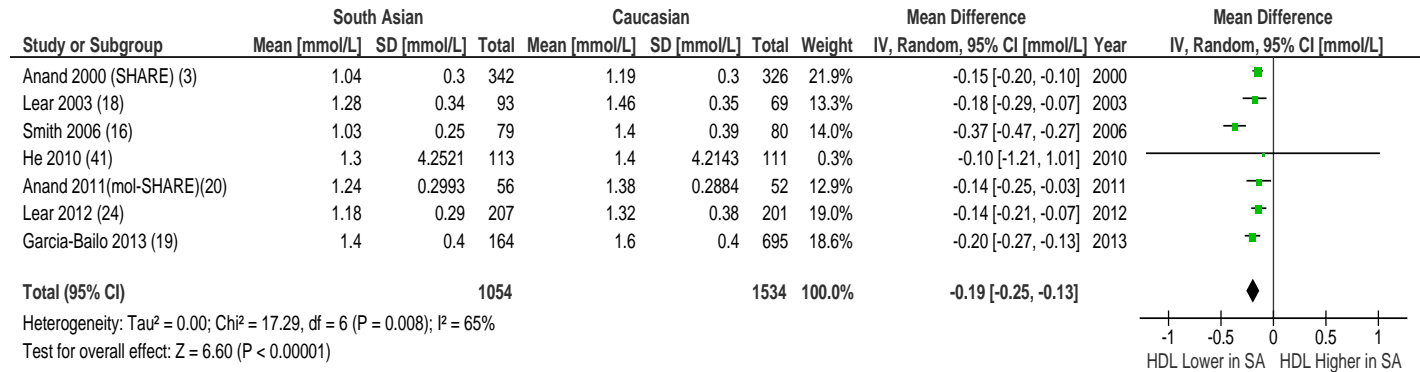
| | South Asian | | | Caucasian | | | | Mean Difference | | Mean Difference |
|---|---|---|---|---|---|---|---|---|---|---|
| Study or Subgroup | Mean [mmol/L] | SD [mmol/L] | Total | Mean [mmol/L] | SD [mmol/L] | Total | Weight | IV, Random, 95% CI [mmol/L] | Year | IV, Random, 95% CI [mmol/L] |
| Anand 2000 (SHARE) (3) | 1.04 | 0.3 | 342 | 1.19 | 0.3 | 326 | 21.9% | -0.15 [-0.20, -0.10] | 2000 | |
| Lear 2003 (18) | 1.28 | 0.34 | 93 | 1.46 | 0.35 | 69 | 13.3% | -0.18 [-0.29, -0.07] | 2003 | |
| Smith 2006 (16) | 1.03 | 0.25 | 79 | 1.4 | 0.39 | 80 | 14.0% | -0.37 [-0.47, -0.27] | 2006 | |
| He 2010 (41) | 1.3 | 4.2521 | 113 | 1.4 | 4.2143 | 111 | 0.3% | -0.10 [-1.21, 1.01] | 2010 | |
| Anand 2011(mol-SHARE)(20) | 1.24 | 0.2993 | 56 | 1.38 | 0.2884 | 52 | 12.9% | -0.14 [-0.25, -0.03] | 2011 | |
| Lear 2012 (24) | 1.18 | 0.29 | 207 | 1.32 | 0.38 | 201 | 19.0% | -0.14 [-0.21, -0.07] | 2012 | |
| Garcia-Bailo 2013 (19) | 1.4 | 0.4 | 164 | 1.6 | 0.4 | 695 | 18.6% | -0.20 [-0.27, -0.13] | 2013 | |
| **Total (95% CI)** | | | **1054** | | | **1534** | **100.0%** | **-0.19 [-0.25, -0.13]** | | |

Heterogeneity: Tau² = 0.00; Chi² = 17.29, df = 6 (P = 0.008); I² = 65%
Test for overall effect: Z = 6.60 (P < 0.00001)

-1 -0.5 0 0.5 1
HDL Lower in SA HDL Higher in SA